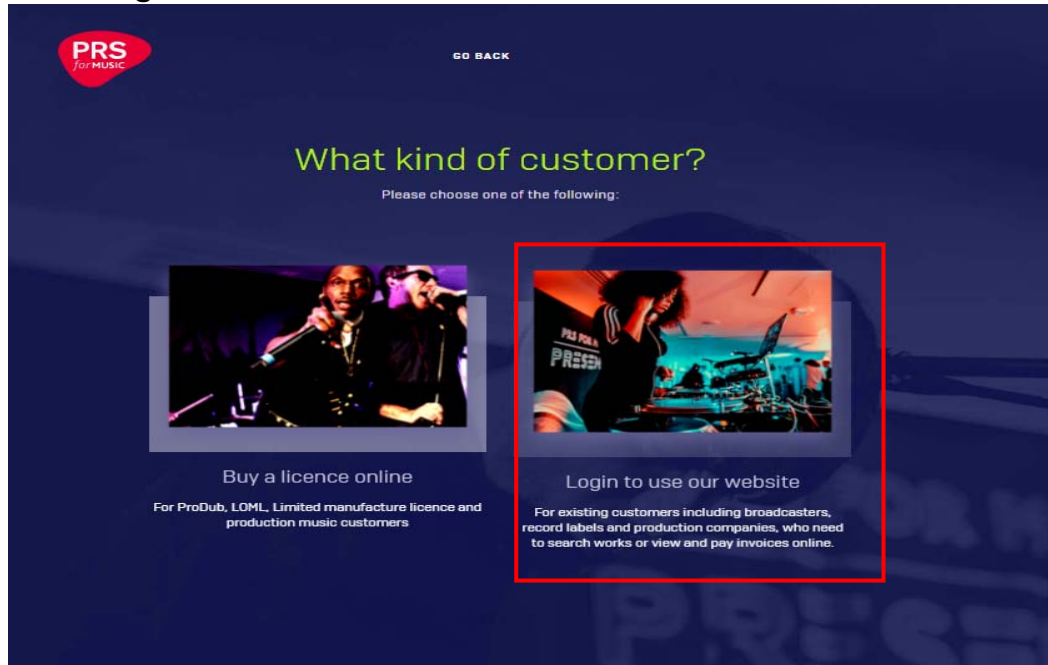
PRS for MUSIC

GO BACK

What kind of customer?

Please choose one of the following:

PRS for PRESEN

Buy a licence online

For ProDub, LOML, Limited manufacture licence and production music customers

Login to use our website

For existing customers including broadcasters, record labels and production companies, who need to search works or view and pay invoices online.